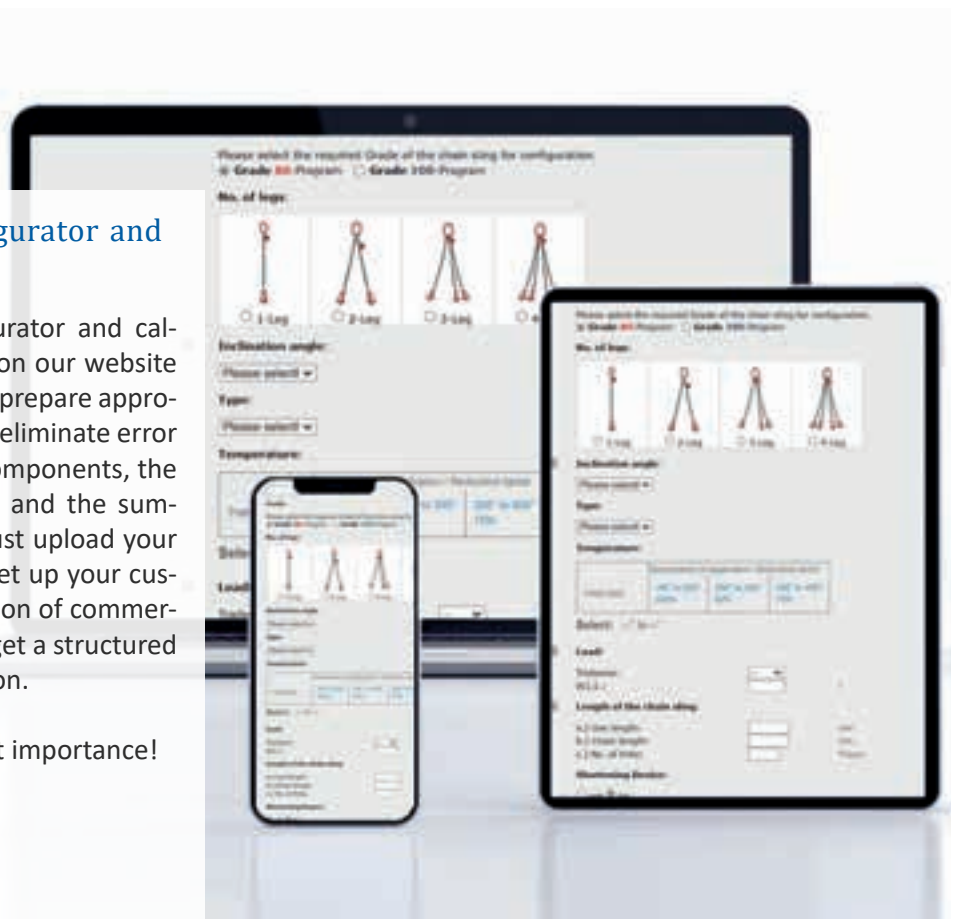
gurator and

urator and calon our website prepare approeliminate error omponents, the and the sumst upload your et up your cuson of commerget a structured on.

t importance!

Please select the required Grade of the chain sling for configuration:
Grade 80 Program Grade 100 Program

No. of legs:

1-Leg 2-Leg 3-Leg 4

Inclination angle:

Please select! ▾

Type:

Please select! ▾

Temperature:

Please select the required Grade of the chain sling for configuration:
Grade 80 Program Grade 100 Program

No. of legs:

1-Leg 2-Leg 3-Leg 4-Leg

Inclination angle:

Please select! ▾

Type:

Please select! ▾

Temperature:

Select:

Load:

Length of the chain sling:

Shortening Device: